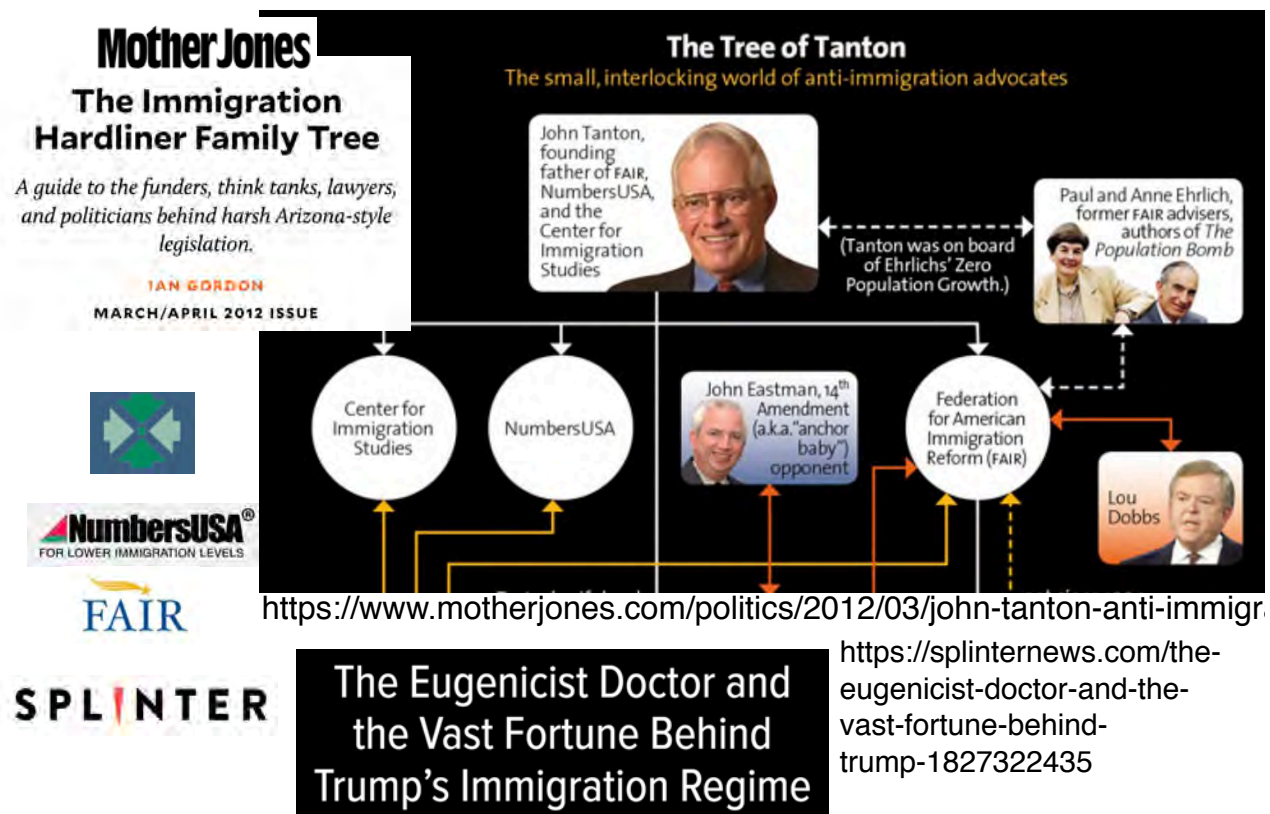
Mother Jones

The Immigration Hardliner Family Tree

A guide to the funders, think tanks, lawyers, and politicians behind harsh Arizona-style legislation.

IAN GORDON

MARCH/APRIL 2012 ISSUE

The Tree of Tanton

The small, interlocking world of anti-immigration advocates

John Tanton, founding father of FAIR, NumbersUSA, and the Center for Immigration Studies

(Tanton was on board of Ehrlichs' Zero Population Growth.)

Paul and Anne Ehrlich, former FAIR advisers, authors of The Population Bomb

Center for Immigration Studies

NumbersUSA

John Eastman, $14^{th}$ Amendment (a.k.a. "anchor baby") opponent

Federation for American Immigration Reform (FAIR)

Lou Dobbs

NumbersUSA®
FOR LOWER IMMIGRATION LEVELS

FAIR

https://www.motherjones.com/politics/2012/03/john-tanton-anti-immigra

SPLINTER

The Eugenicist Doctor and the Vast Fortune Behind Trump's Immigration Regime

https://splinternews.com/the-eugenicist-doctor-and-the-vast-fortune-behind-trump-1827322435